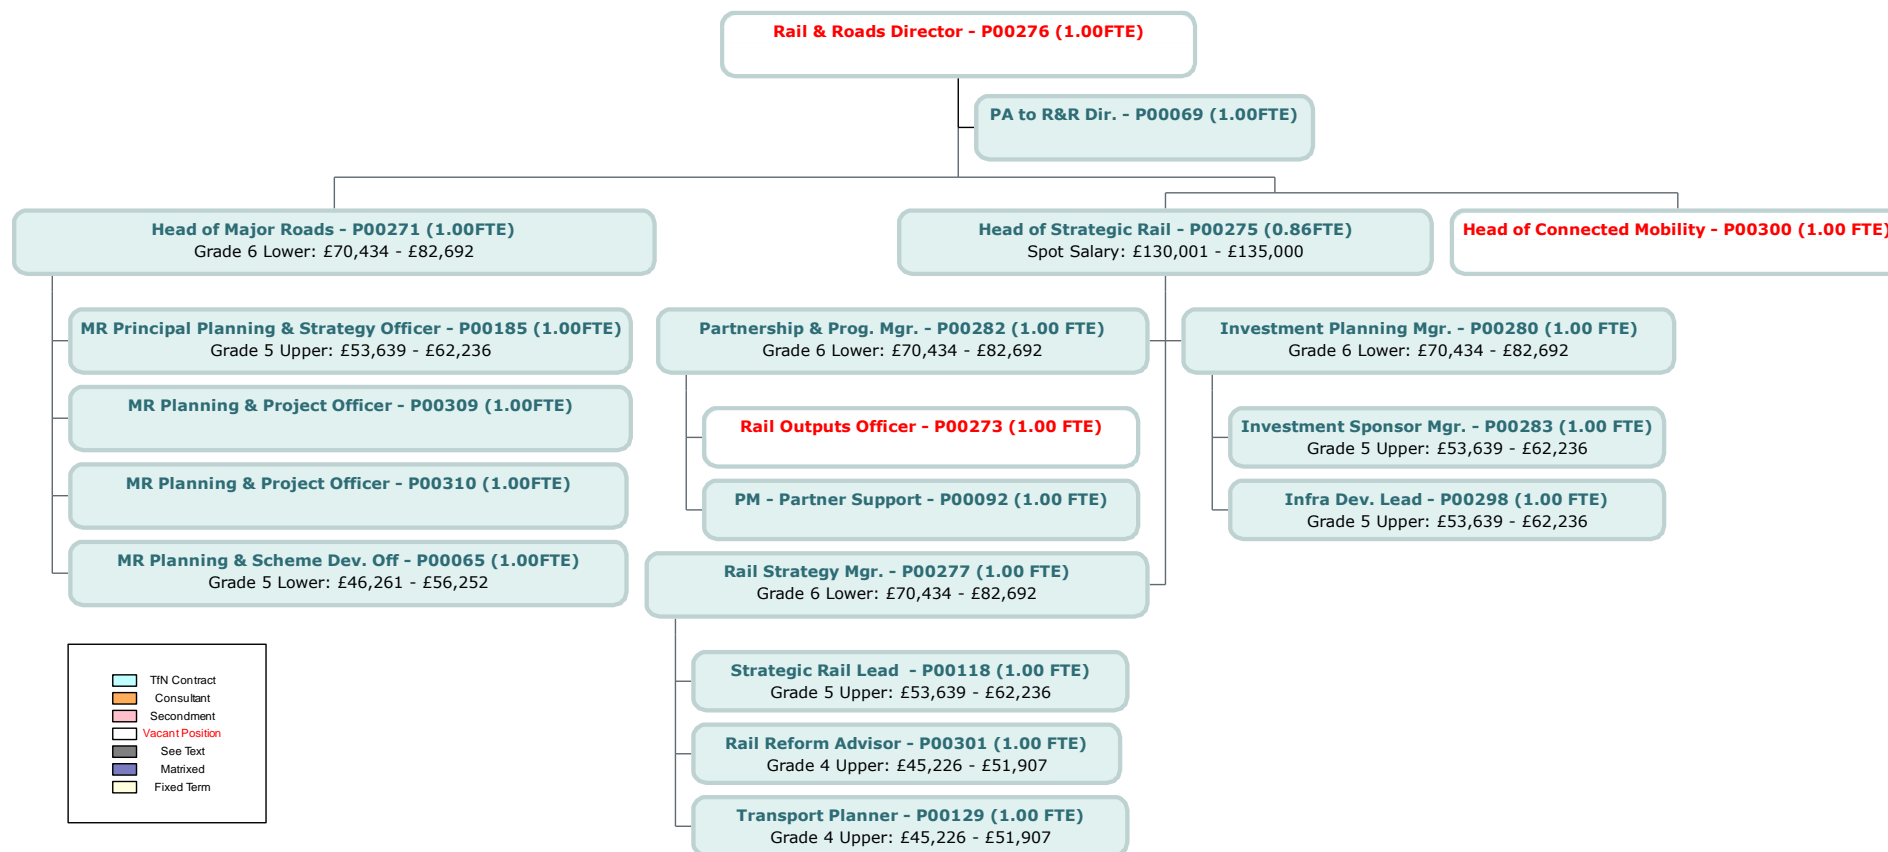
Rail & Roads Director - P00276 (1.00FTE)

PA to R&R Dir. - P00069 (1.00FTE)

Head of Major Roads - P00271 (1.00FTE)
Grade 6 Lower: £70,434 - £82,692

Head of Strategic Rail - P00275 (0.86FTE)
Spot Salary: £130,001 - £135,000

Head of Connected Mobility - P00300 (1.00 FTE)

MR Principal Planning & Strategy Officer - P00185 (1.00FTE)
Grade 5 Upper: £53,639 - £62,236

MR Planning & Project Officer - P00309 (1.00FTE)

MR Planning & Project Officer - P00310 (1.00FTE)

MR Planning & Scheme Dev. Off - P00065 (1.00FTE)
Grade 5 Lower: £46,261 - £56,252

Partnership & Prog. Mgr. - P00282 (1.00 FTE)
Grade 6 Lower: £70,434 - £82,692

Rail Outputs Officer - P00273 (1.00 FTE)

PM - Partner Support - P00092 (1.00 FTE)

Rail Strategy Mgr. - P00277 (1.00 FTE)
Grade 6 Lower: £70,434 - £82,692

Strategic Rail Lead - P00118 (1.00 FTE)
Grade 5 Upper: £53,639 - £62,236

Rail Reform Advisor - P00301 (1.00 FTE)
Grade 4 Upper: £45,226 - £51,907

Transport Planner - P00129 (1.00 FTE)
Grade 4 Upper: £45,226 - £51,907

Investment Planning Mgr. - P00280 (1.00 FTE)
Grade 6 Lower: £70,434 - £82,692

Investment Sponsor Mgr. - P00283 (1.00 FTE)
Grade 5 Upper: £53,639 - £62,236

Infra Dev. Lead - P00298 (1.00 FTE)
Grade 5 Upper: £53,639 - £62,236

TfN Contract
Consultant
Secondment
Vacant Position
See Text
Matrixed
Fixed Term